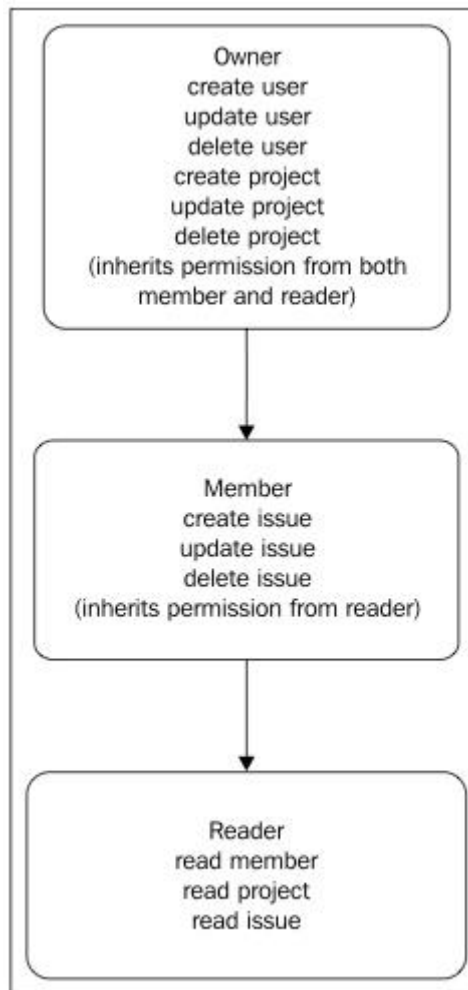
Owner
create user
update user
delete user
create project
update project
delete project
(inherits permission from both member and reader)

Member
create issue
update issue
delete issue
(inherits permission from reader)

Reader
read member
read project
read issue